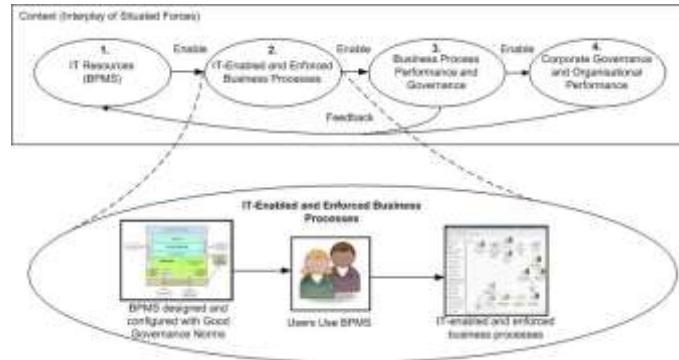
Context (Interplay of Situated Forces)

1.
IT Resources (BPMS)

Enable

2.
IT-Enabled and Enforced Business Processes

Enable

3.
Business Process Performance and Governance

Enable

4.
Corporate Governance and Organisational Performance

Feedback

IT-Enabled and Enforced Business Processes

BPMS designed and configured with Good Governance Norms

Users Use BPMS

IT-enabled and enforced business processes